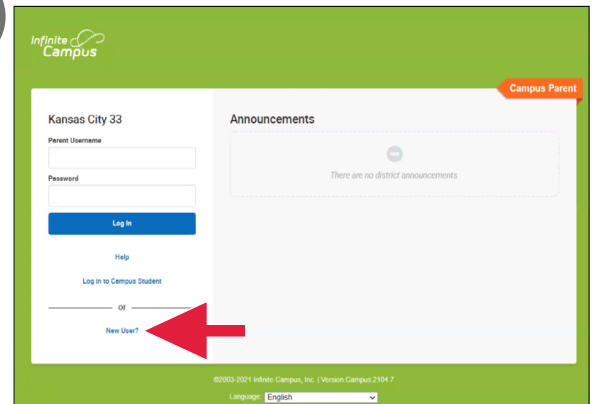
Infinite Campus

Campus Parent

Kansas City 33

Parent Username

Password

Log In

Help

Log in to Campus Student

or

New User?

Announcements

There are no district announcements

©2003-2021 Infinite Campus, Inc. | Version Campus.2104.7

Language: English